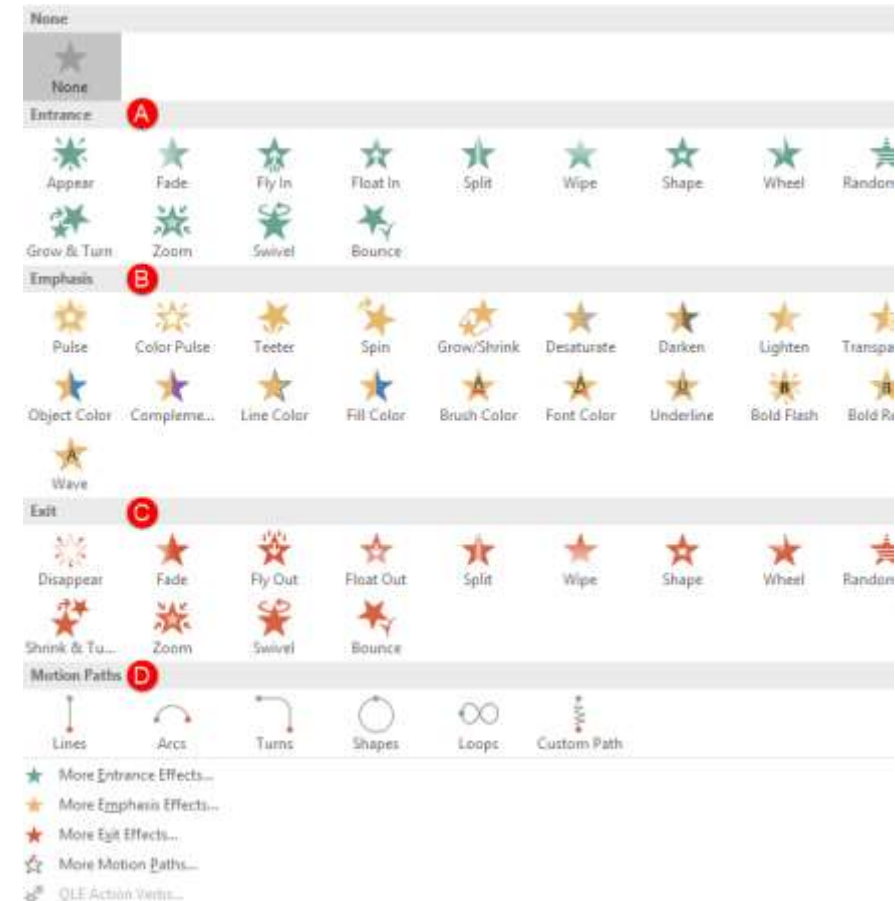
None

None

Entrance A

Appear Fade Fly In Float In Split Wipe Shape Wheel Randon

Grow & Turn Zoom Swivel Bounce

Emphasis B

Pulse Color Pulse Teeter Spin Grow/Shrink Desaturate Darken Lighten Transpa

Object Color Compleme... Line Color Fill Color Brush Color Font Color Underline Bold Flash Bold R

Wave

Exit C

Disappear Fade Fly Out Float Out Split Wipe Shape Wheel Randon

Shrink & Tu... Zoom Swivel Bounce

Motion Paths D

Lines Arcs Turns Shapes Loops Custom Path

More Entrance Effects...

More Emphasis Effects...

More Exit Effects...

More Motion Paths...

OLE Action Verbs...